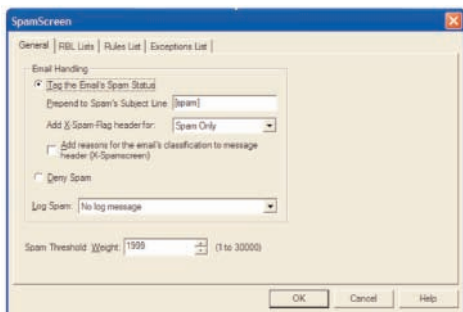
SpamScreen

General | RBL Lists | Rules List | Exceptions List

Email Handling

Tag the Email's Spam Status

Prepend to Spam's Subject Line [spam]

Add X-Spam-Flag header for: Spam Only

Add reasons for the email's classification to message header (X-Spamscreen)

Deny Spam

Log Spam: No log message

Spam Threshold Weight: 1999 (1 to 30000)

OK Cancel Help